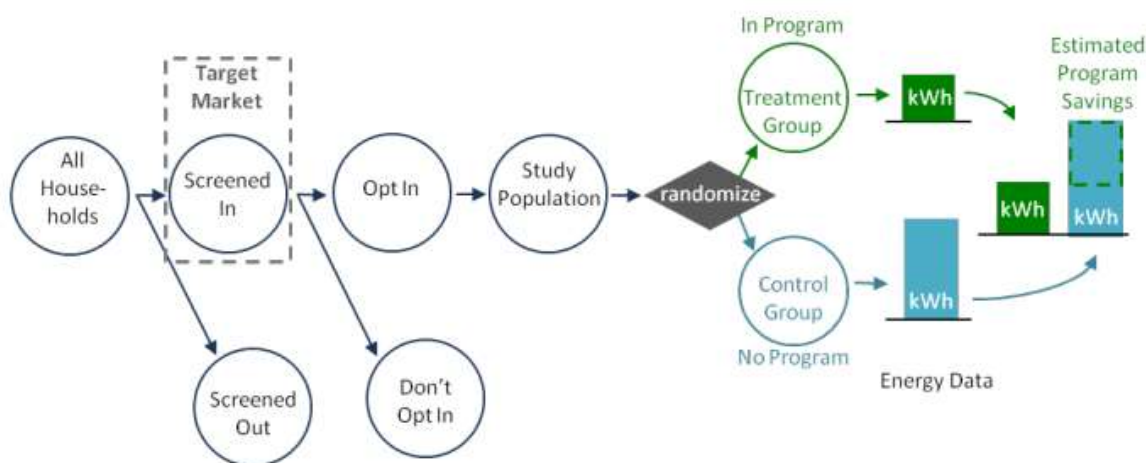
All Households

Target Market

Screened In

Screened Out

Opt In

Don't Opt In

Study Population

randomize

In Program

Treatment Group

kWh

No Program

Control Group

kWh

Energy Data

Estimated Program Savings

kWh

kWh